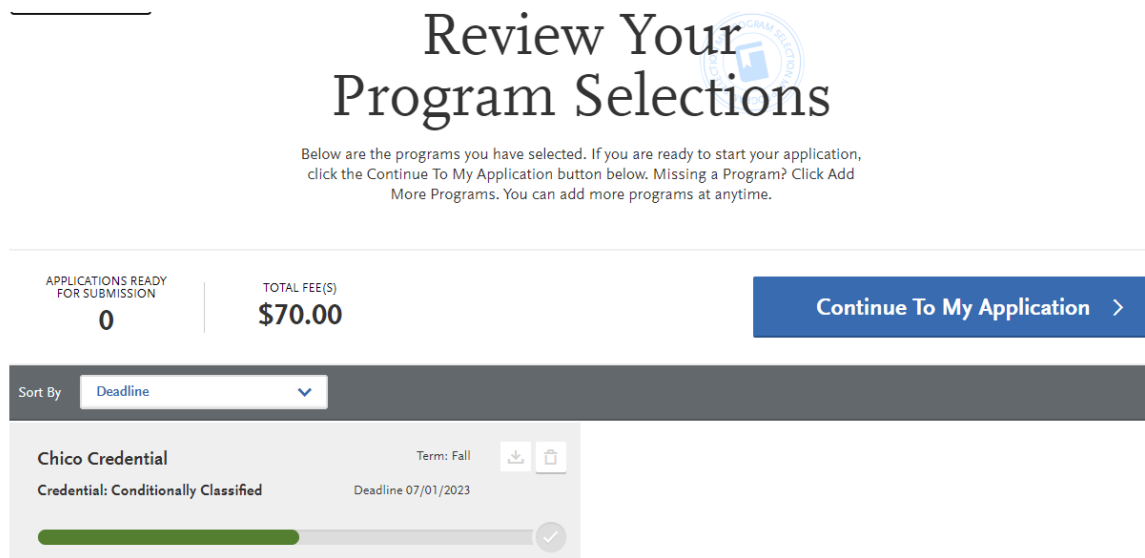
Review Your Program Selections

Below are the programs you have selected. If you are ready to start your application, click the Continue To My Application button below. Missing a Program? Click Add More Programs. You can add more programs at anytime.

APPLICATIONS READY FOR SUBMISSION
0

TOTAL FEE(S)
$70.00

Continue To My Application >

Sort By
Deadline

Chico Credential
Term: Fall
Credential: Conditionally Classified
Deadline 07/01/2023